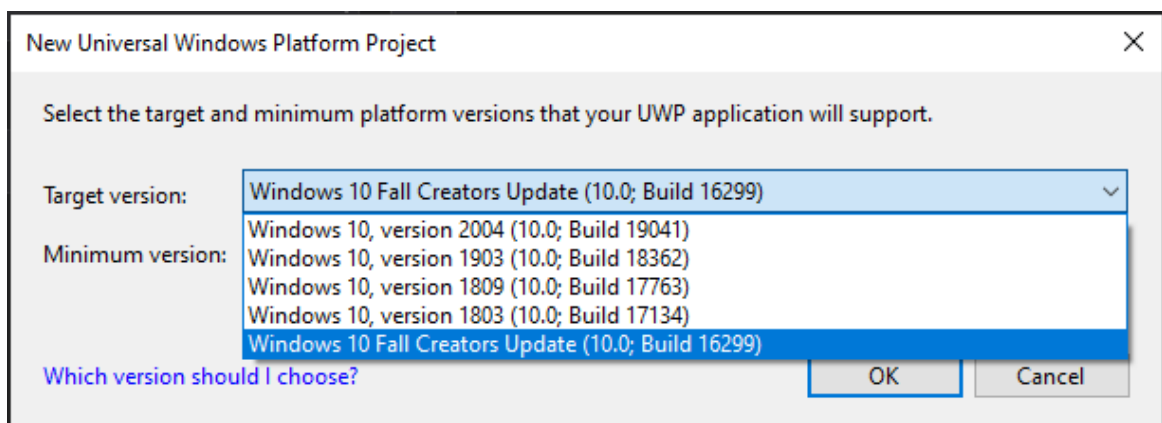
New Universal Windows Platform Project

×

Select the target and minimum platform versions that your UWP application will support.

Target version: Windows 10 Fall Creators Update (10.0; Build 16299)

Minimum version:

Windows 10, version 2004 (10.0; Build 19041)
Windows 10, version 1903 (10.0; Build 18362)
Windows 10, version 1809 (10.0; Build 17763)
Windows 10, version 1803 (10.0; Build 17134)
Windows 10 Fall Creators Update (10.0; Build 16299)

Which version should I choose?

OK

Cancel